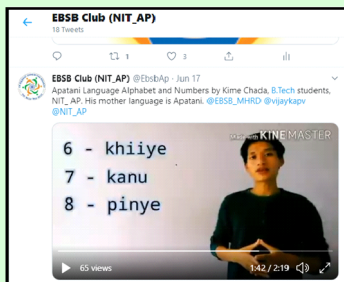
EBSB Club (NIT_AP)
18 Tweets

1
3

EBSB Club (NIT_AP) @EbsbAp · Jun 17
Apatani Language Alphabet and Numbers by Kime Chada, B.Tech students, NIT_AP. His mother language is Apatani. @EBSB_MHRD @vijaykapv @NIT_AP

Made with KINEMASTER

6 - khiiye
7 - kanu
8 - pinye

65 views
1:42 / 2:19